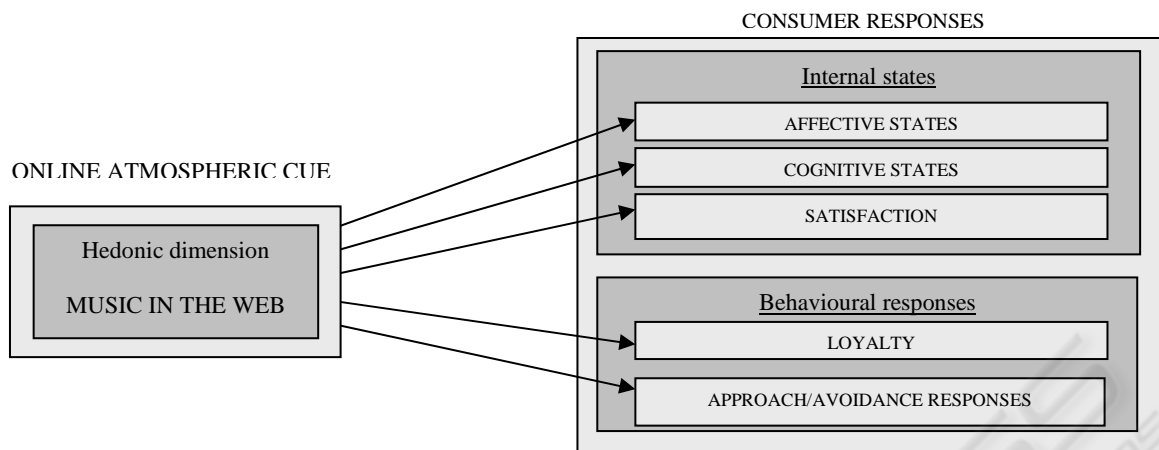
CONSUMER RESPONSES

Internal states

AFFECTIVE STATES

COGNITIVE STATES

SATISFACTION

ONLINE ATMOSPHERIC CUE

Hedonic dimension

MUSIC IN THE WEB

Behavioural responses

LOYALTY

APPROACH/AVOIDANCE RESPONSES